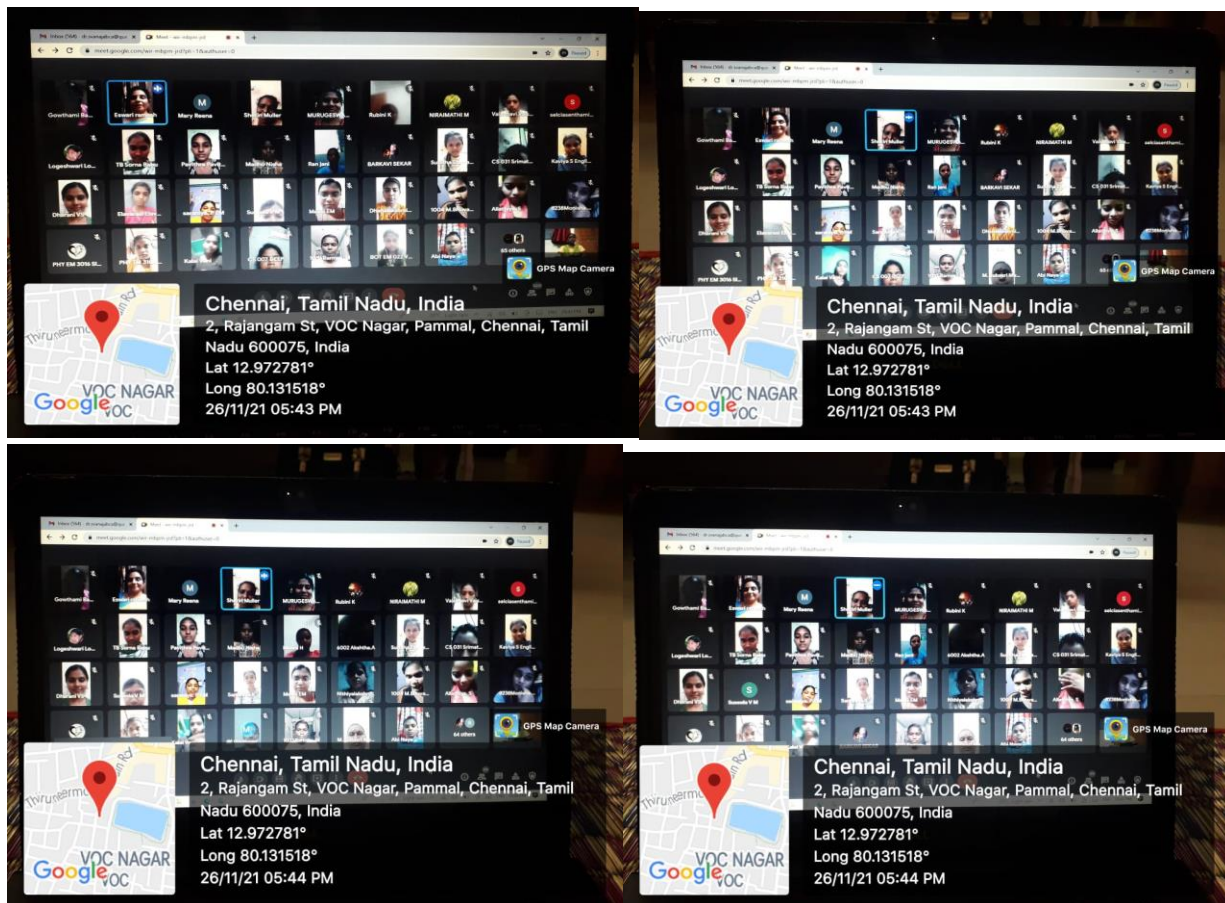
Gowthami Ba...
Eswari ramesh
Mary Reena
Sheryl Muller
MURUGESW...
Rubini K
NIRAIMATHI M
selciasenthami...
Logeshwari Lo...
TB Sorna Selva
Pavithra Ravi...
Madhu Nisha
Ran Jani
BARKAVI SEKAR
CS 031 Srimat...
Kaviya S Engli...
Dharani V
1004 M.Srima...
PHY EM 3016 St...
Kaba
BOT EM 02
63 others
GPS Map Camera

Chennai, Tamil Nadu, India
2, Rajangam St, VOC Nagar, Pammal, Chennai, Tamil Nadu 600075, India
Lat 12.972781°
Long 80.131518°
26/11/21 05:43 PM

Thiruneermalai Rd
VOC NAGAR
Google VOC

GPS Map Camera

Chennai, Tamil Nadu, India
2, Rajangam St, VOC Nagar, Pammal, Chennai, Tamil Nadu 600075, India
Lat 12.972781°
Long 80.131518°
26/11/21 05:43 PM

Thiruneermalai Rd
VOC NAGAR
Google VOC

Gowthami Ba...
Eswari ramesh
Mary Reena
Sheryl Muller
MURUGESW...
Rubini K
NIRAIMATHI M
selciasenthami...
TB Sorna Selva
a002 Akshitha.A
CS 031 Srimat...
Kaviya S Engli...
Dharani V
Sumathi V M
Nithyalakshmi
1004 M.Srima...
64 others
GPS Map Camera

Chennai, Tamil Nadu, India
2, Rajangam St, VOC Nagar, Pammal, Chennai, Tamil Nadu 600075, India
Lat 12.972781°
Long 80.131518°
26/11/21 05:44 PM

Thiruneermalai Rd
VOC NAGAR
Google VOC

GPS Map Camera

Chennai, Tamil Nadu, India
2, Rajangam St, VOC Nagar, Pammal, Chennai, Tamil Nadu 600075, India
Lat 12.972781°
Long 80.131518°
26/11/21 05:44 PM

Thiruneermalai Rd
VOC NAGAR
Google VOC